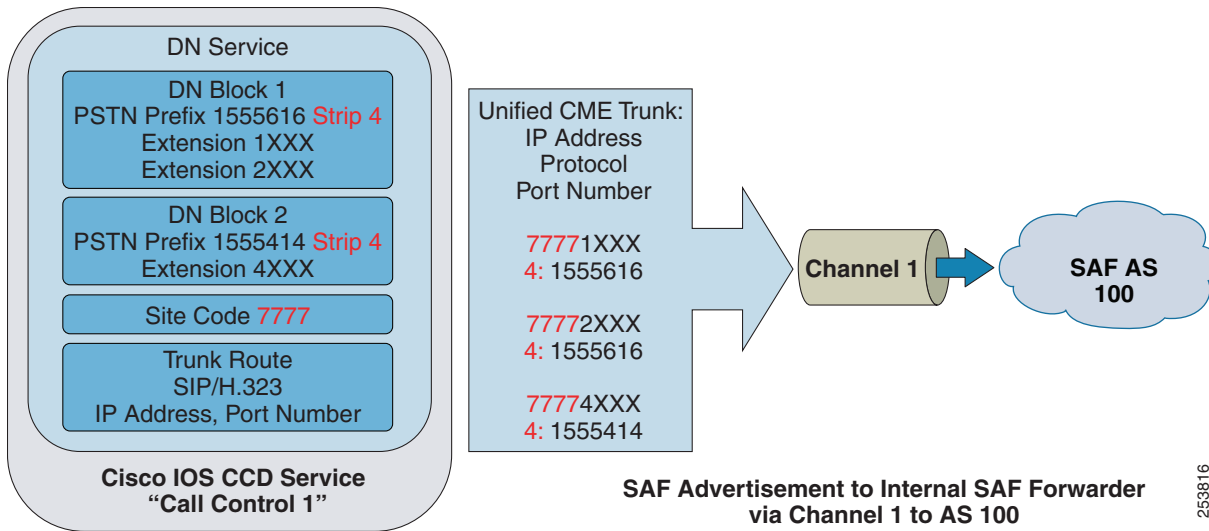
DN Service

DN Block 1
PSTN Prefix 1555616 Strip 4
Extension 1XXX
Extension 2XXX

DN Block 2
PSTN Prefix 1555414 Strip 4
Extension 4XXX

Site Code 7777

Trunk Route
SIP/H.323
IP Address, Port Number

Cisco IOS CCD Service
"Call Control 1"

Unified CME Trunk:
IP Address
Protocol
Port Number

77771XXX
4: 1555616

77772XXX
4: 1555616

77774XXX
4: 1555414

Channel 1

SAF AS
100

SAF Advertisement to Internal SAF Forwarder
via Channel 1 to AS 100

253816